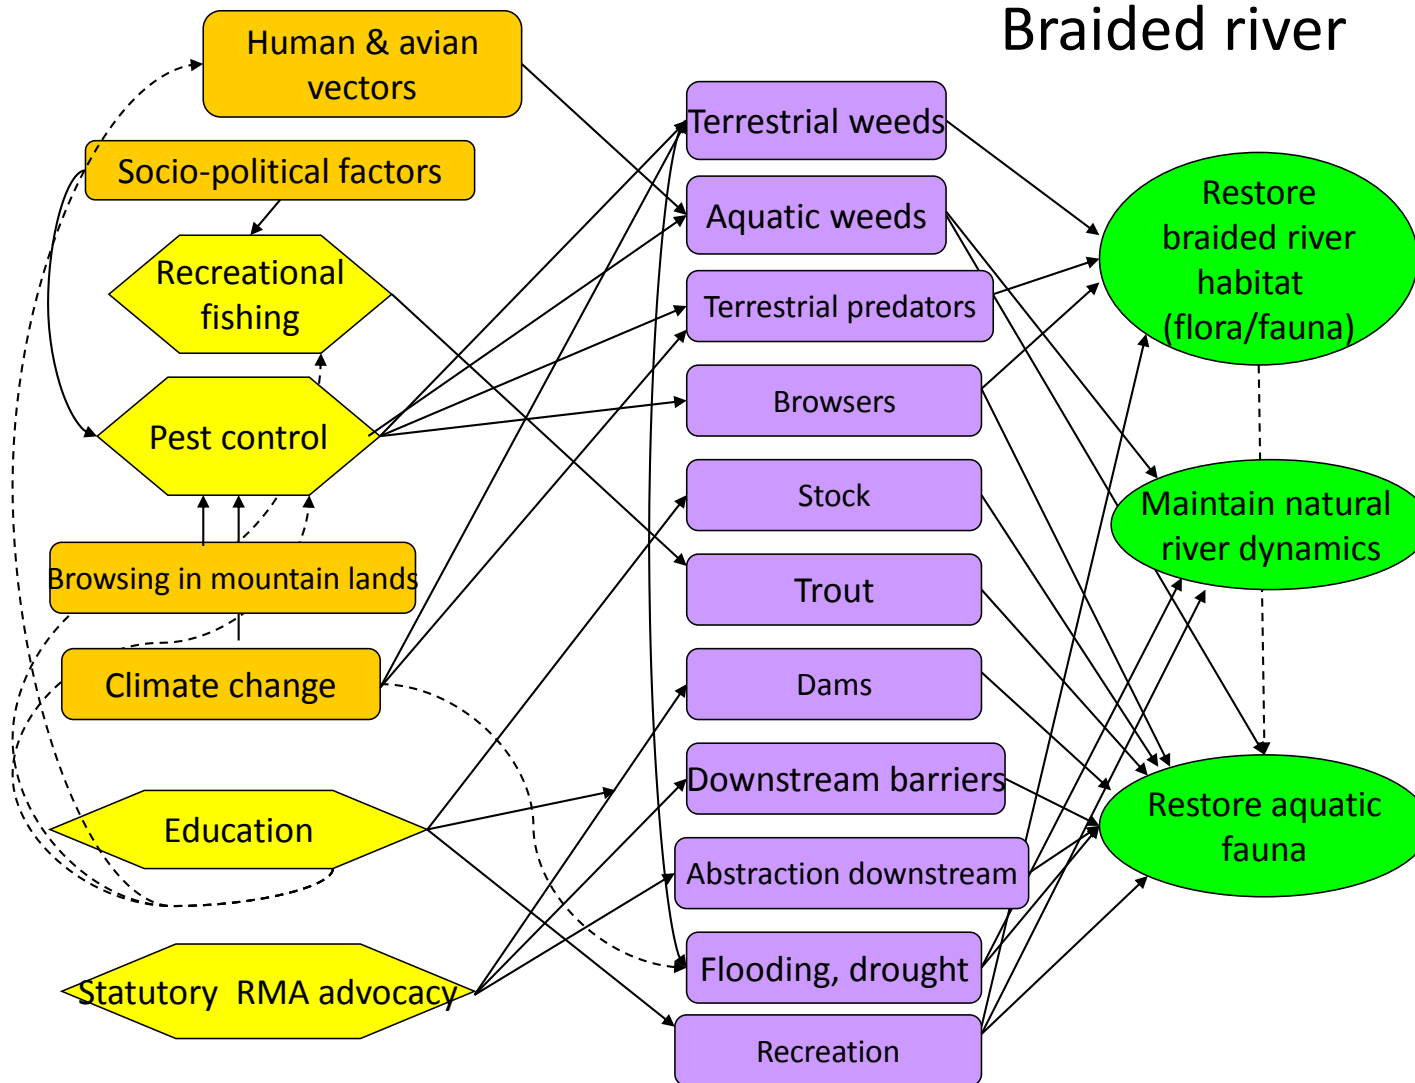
Braided river

Human & avian vectors

Socio-political factors

Recreational fishing

Pest control

Browsing in mountain lands

Climate change

Education

Statutory RMA advocacy

Terrestrial weeds

Aquatic weeds

Terrestrial predators

Browsers

Stock

Trout

Dams

Downstream barriers

Abstraction downstream

Flooding, drought

Recreation

Restore braided river habitat (flora/fauna)

Maintain natural river dynamics

Restore aquatic fauna